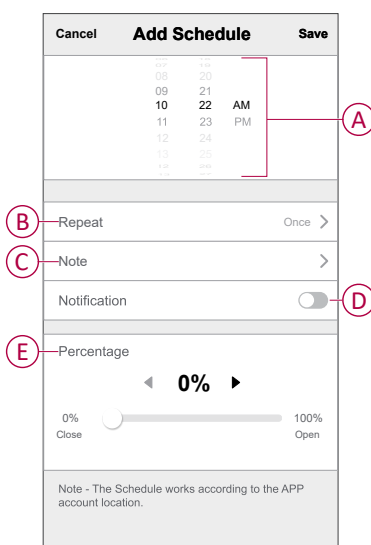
Cancel Add Schedule Save

08 20
09 21
10 22 AM
11 23 PM
12 24
13 25

A

B Repeat Once >

C Note >

Notification D

E Percentage

◀ 0% ▶

0% 100%
Close Open

Note - The Schedule works according to the APP account location.